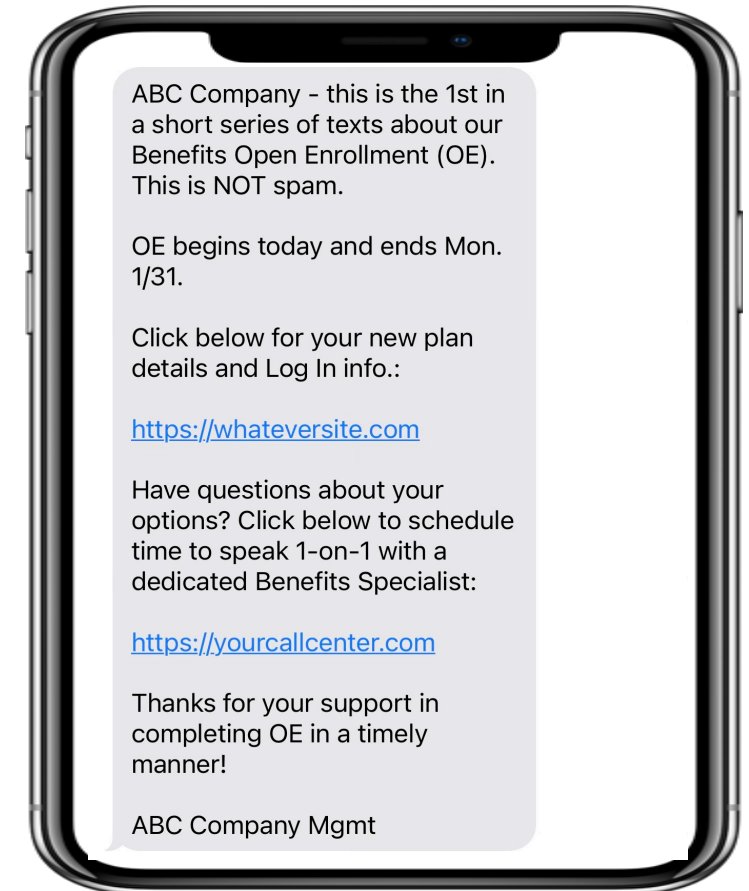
ABC Company - this is the 1st in a short series of texts about our Benefits Open Enrollment (OE). This is NOT spam.

OE begins today and ends Mon. 1/31.

Click below for your new plan details and Log In info.:

https://whateversite.com

Have questions about your options? Click below to schedule time to speak 1-on-1 with a dedicated Benefits Specialist:

https://yourcallcenter.com

Thanks for your support in completing OE in a timely manner!

ABC Company Mgmt